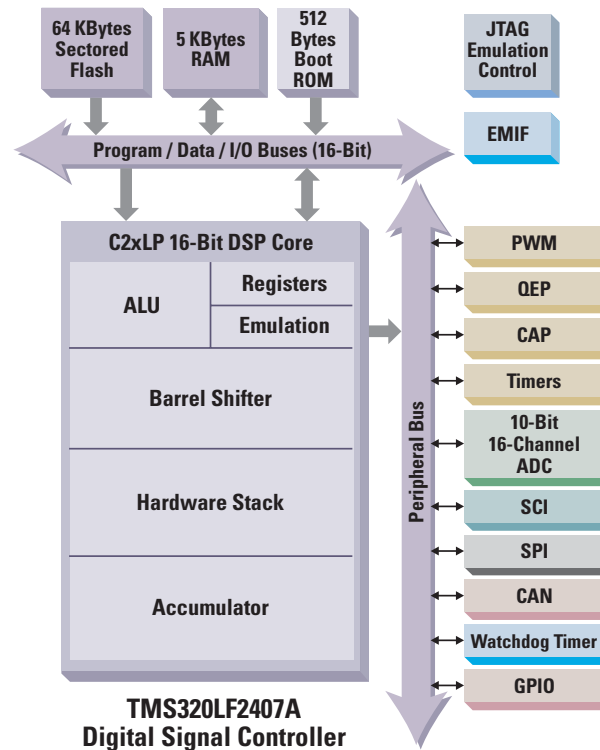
64 KBytes Sectored Flash

5 KBytes RAM

512 Bytes Boot ROM

JTAG Emulation Control

EMIF

Program / Data / I/O Buses (16-Bit)

C2xLP 16-Bit DSP Core

ALU

Registers

Emulation

Barrel Shifter

Hardware Stack

Accumulator

Peripheral Bus

PWM

QEP

CAP

Timers

10-Bit 16-Channel ADC

SCI

SPI

CAN

Watchdog Timer

GPIO

TMS320LF2407A
Digital Signal Controller